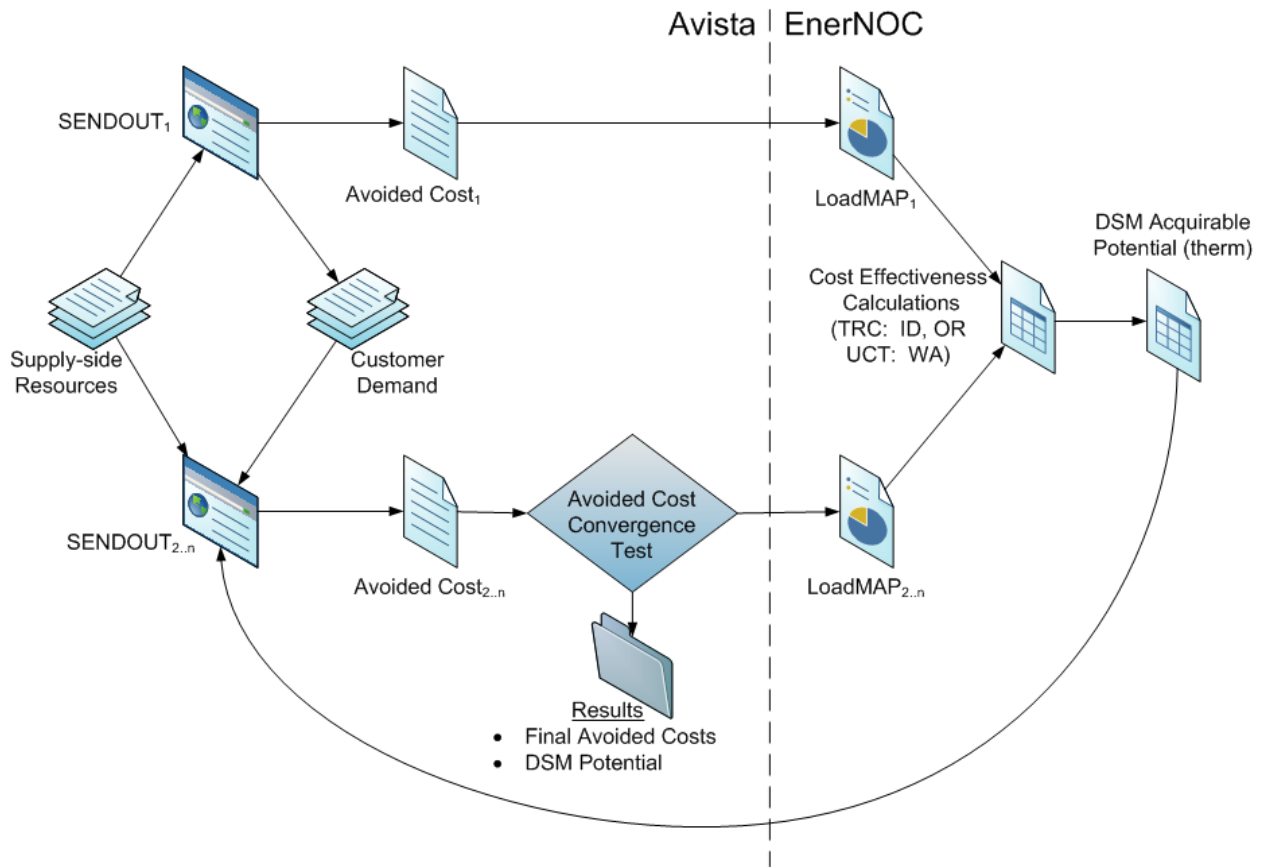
Avista | EnerNOC

SENDOUT$_1$

Avoided Cost$_1$

LoadMAP$_1$

DSM Acquirable Potential (therm)

Cost Effectiveness Calculations (TRC: ID, OR UCT: WA)

Supply-side Resources

Customer Demand

SENDOUT$_{2..n}$

Avoided Cost$_{2..n}$

Avoided Cost Convergence Test

LoadMAP$_{2..n}$

Results
- Final Avoided Costs
- DSM Potential